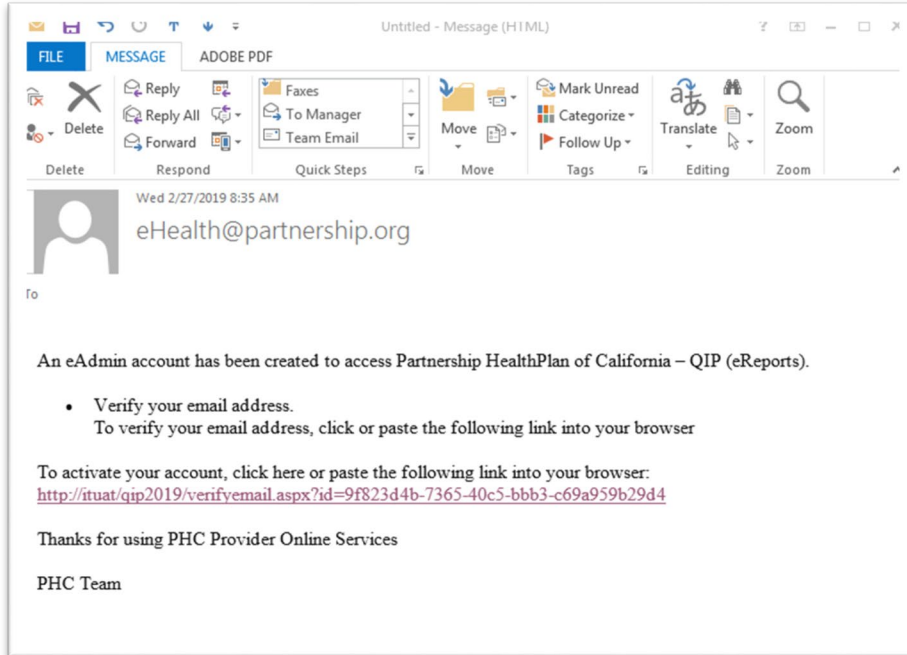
Untitled - Message (HTML)

FILE MESSAGE ADOBE PDF

Delete
Reply
Reply All
Forward
Faxes
To Manager
Team Email
Move
Mark Unread
Categorize
Follow Up
Translate
Zoom

Delete Respond Quick Steps Move Tags Editing Zoom

Wed 2/27/2019 8:35 AM

eHealth@partnership.org

To

An eAdmin account has been created to access Partnership HealthPlan of California – QIP (eReports).

- Verify your email address.
To verify your email address, click or paste the following link into your browser

To activate your account, click here or paste the following link into your browser:
http://ituat/qip2019/verifyemail.aspx?id=9f823d4b-7365-40c5-bbb3-c69a959b29d4

Thanks for using PHC Provider Online Services

PHC Team